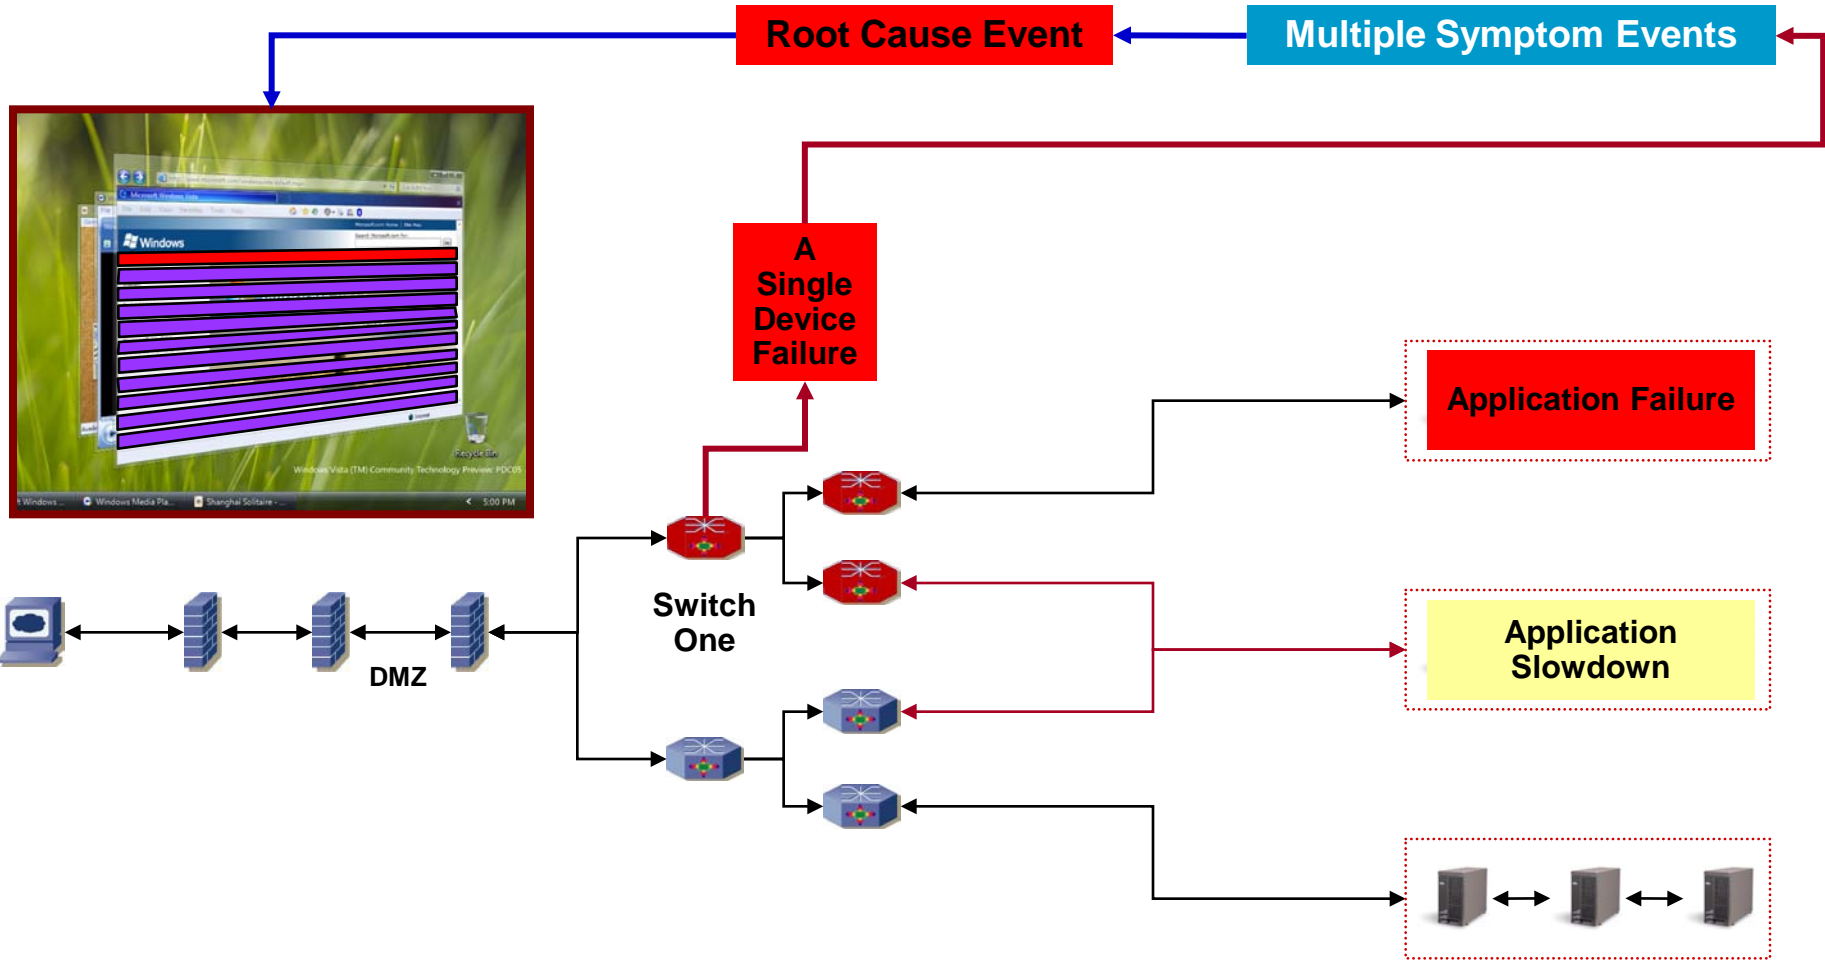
Root Cause Event

Multiple Symptom Events

Windows

Recycle Bin

Windows Vista (TM) Community Technology Preview: PDC05

Windows Media Pla...

Shanghai Solitaire

5:00 PM

A Single Device Failure

Application Failure

Switch One

DMZ

Application Slowdown